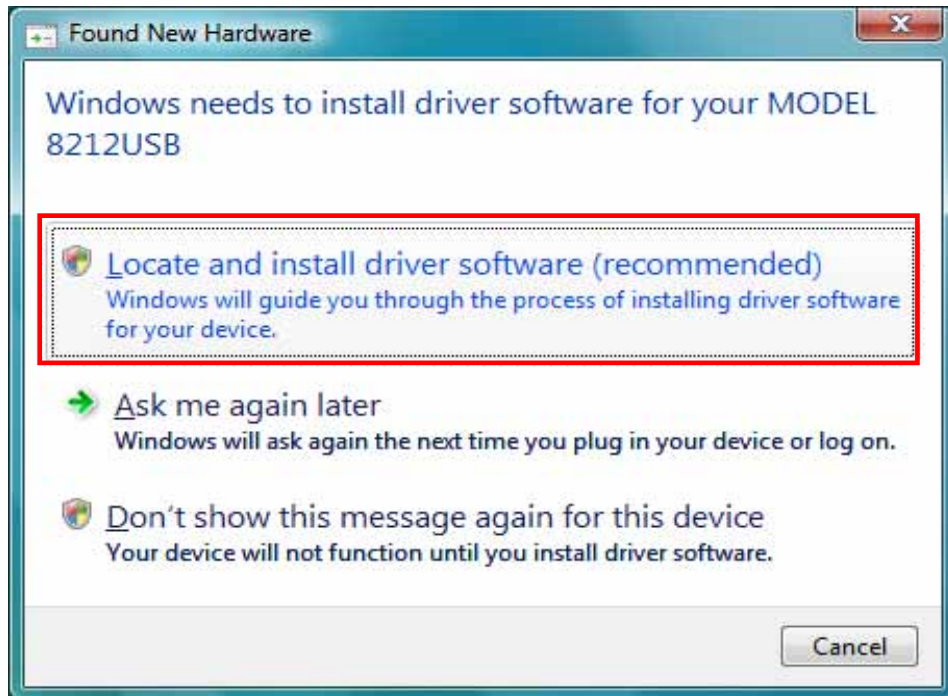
Found New Hardware

Windows needs to install driver software for your MODEL 8212USB

Locate and install driver software (recommended)
Windows will guide you through the process of installing driver software for your device.

Ask me again later
Windows will ask again the next time you plug in your device or log on.

Don't show this message again for this device
Your device will not function until you install driver software.

Cancel